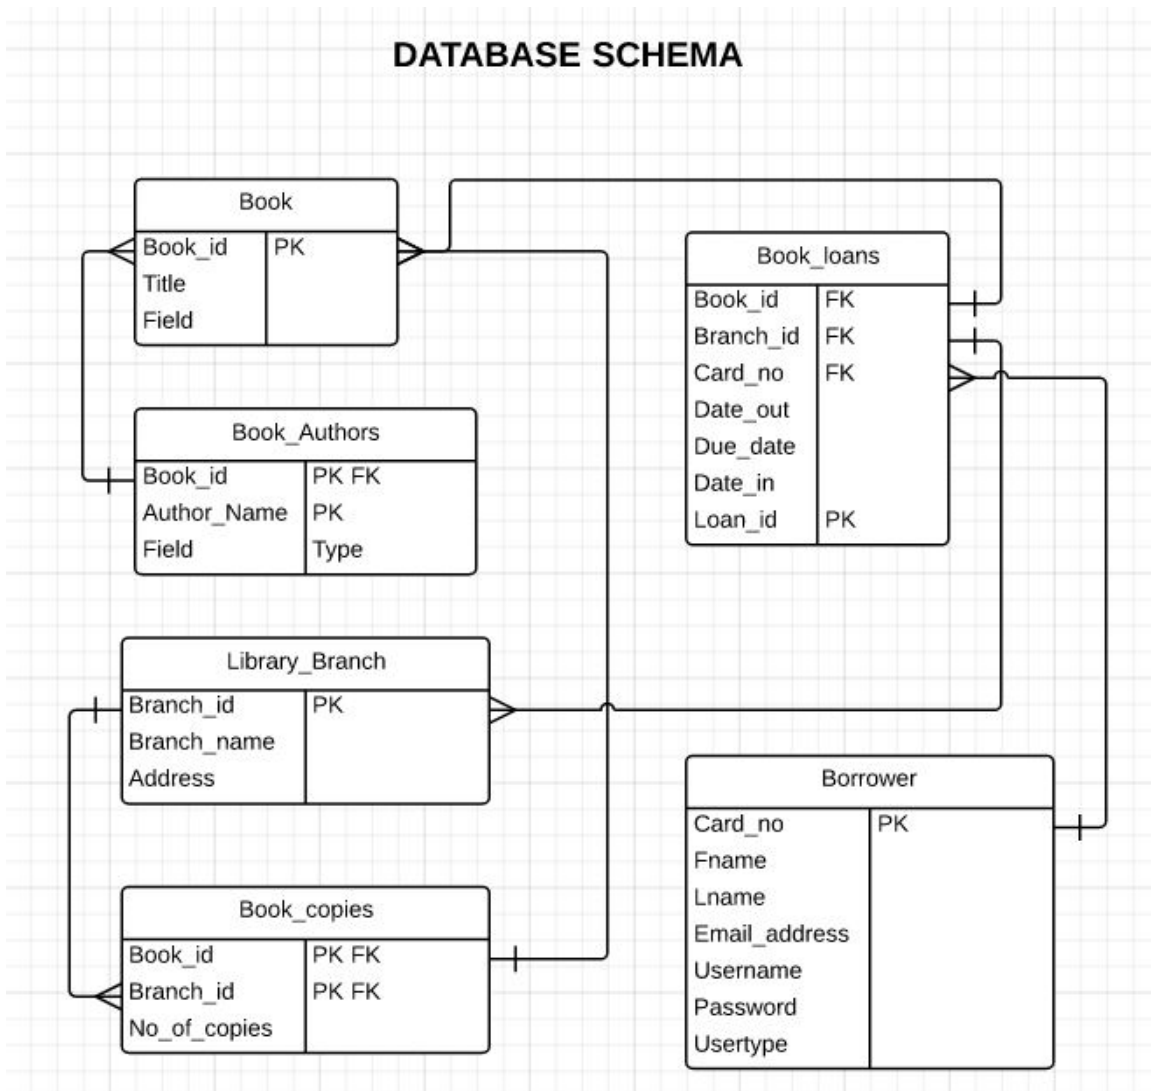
DATABASE SCHEMA

| Book | |
|---|---|
| Book_id | PK |
| Title | |
| Field | |

| Book_Authors | |
|---|---|
| Book_id | PK FK |
| Author_Name | PK |
| Field | Type |

| Book_loans | |
|---|---|
| Book_id | FK |
| Branch_id | FK |
| Card_no | FK |
| Date_out | |
| Due_date | |
| Date_in | |
| Loan_id | PK |

| Library_Branch | |
|---|---|
| Branch_id | PK |
| Branch_name | |
| Address | |

| Borrower | |
|---|---|
| Card_no | PK |
| Fname | |
| Lname | |
| Email_address | |
| Username | |
| Password | |
| Usertype | |

| Book_copies | |
|---|---|
| Book_id | PK FK |
| Branch_id | PK FK |
| No_of_copies | |